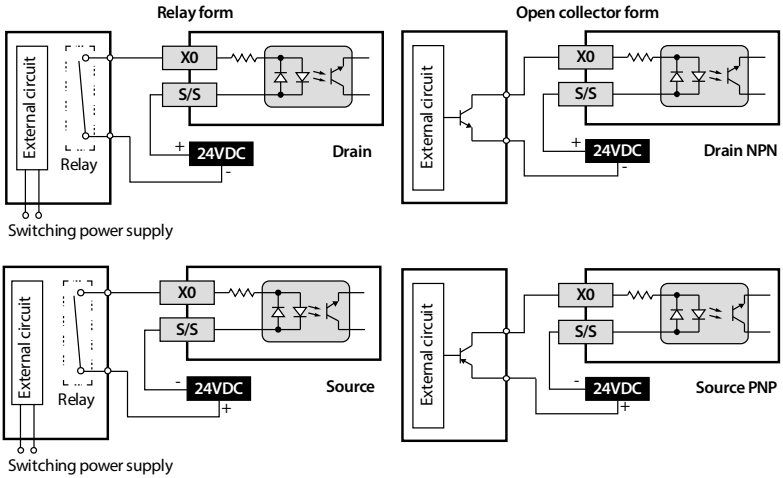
Relay form

Open collector form

External circuit

Relay

X0

S/S

+

24VDC

-

Drain

Switching power supply

External circuit

X0

S/S

+

24VDC

-

Drain NPN

External circuit

Relay

X0

S/S

-

24VDC

+

Source

Switching power supply

External circuit

X0

S/S

-

24VDC

+

Source PNP